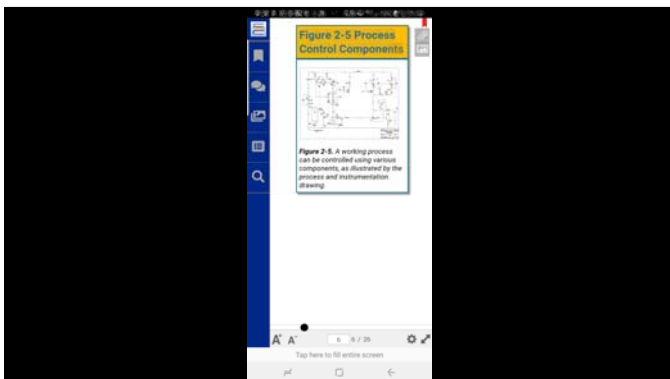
Figure 2-5 Process Control Components

Figure 2-5. A working process can be controlled using various components, as illustrated by the process and instrumentation drawing.

A A

6 / 26

Tap here to fill entire screen